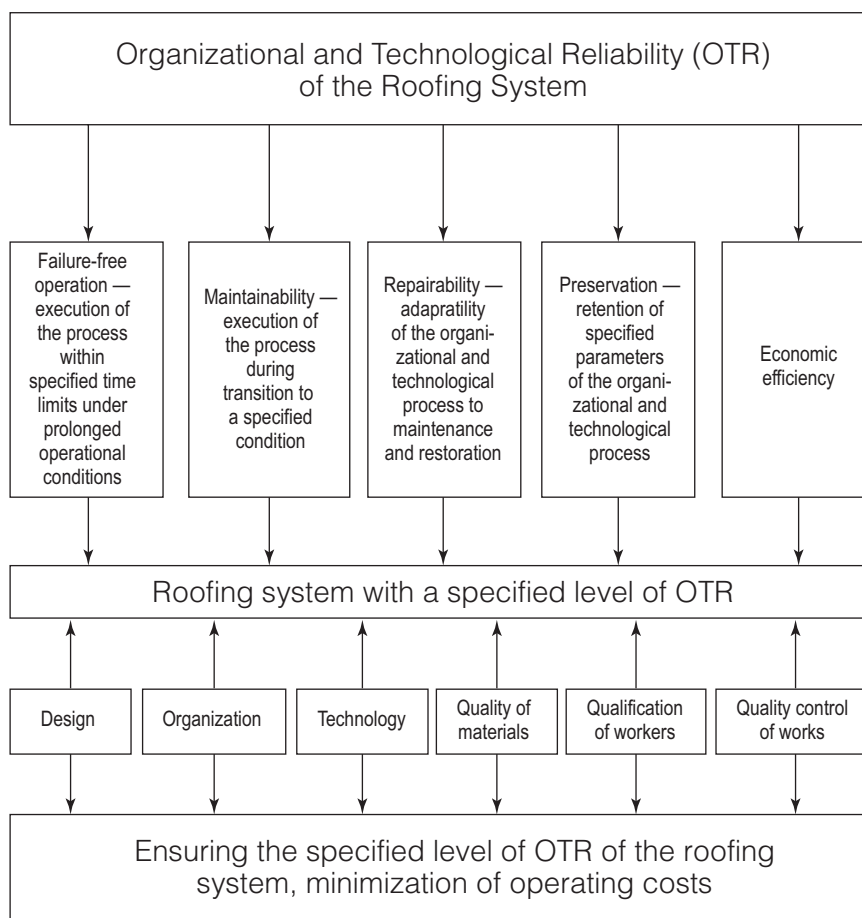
Organizational and Technological Reliability (OTR) of the Roofing System

Failure-free operation — execution of the process within specified time limits under prolonged operational conditions

Maintainability — execution of the process during transition to a specified condition

Repairability — adapratility of the organizational and technological process to maintenance and restoration

Preservation — retention of specified parameters of the organizational and technological process

Economic efficiency

Roofing system with a specified level of OTR

Design

Organization

Technology

Quality of materials

Qualification of workers

Quality control of works

Ensuring the specified level of OTR of the roofing system, minimization of operating costs